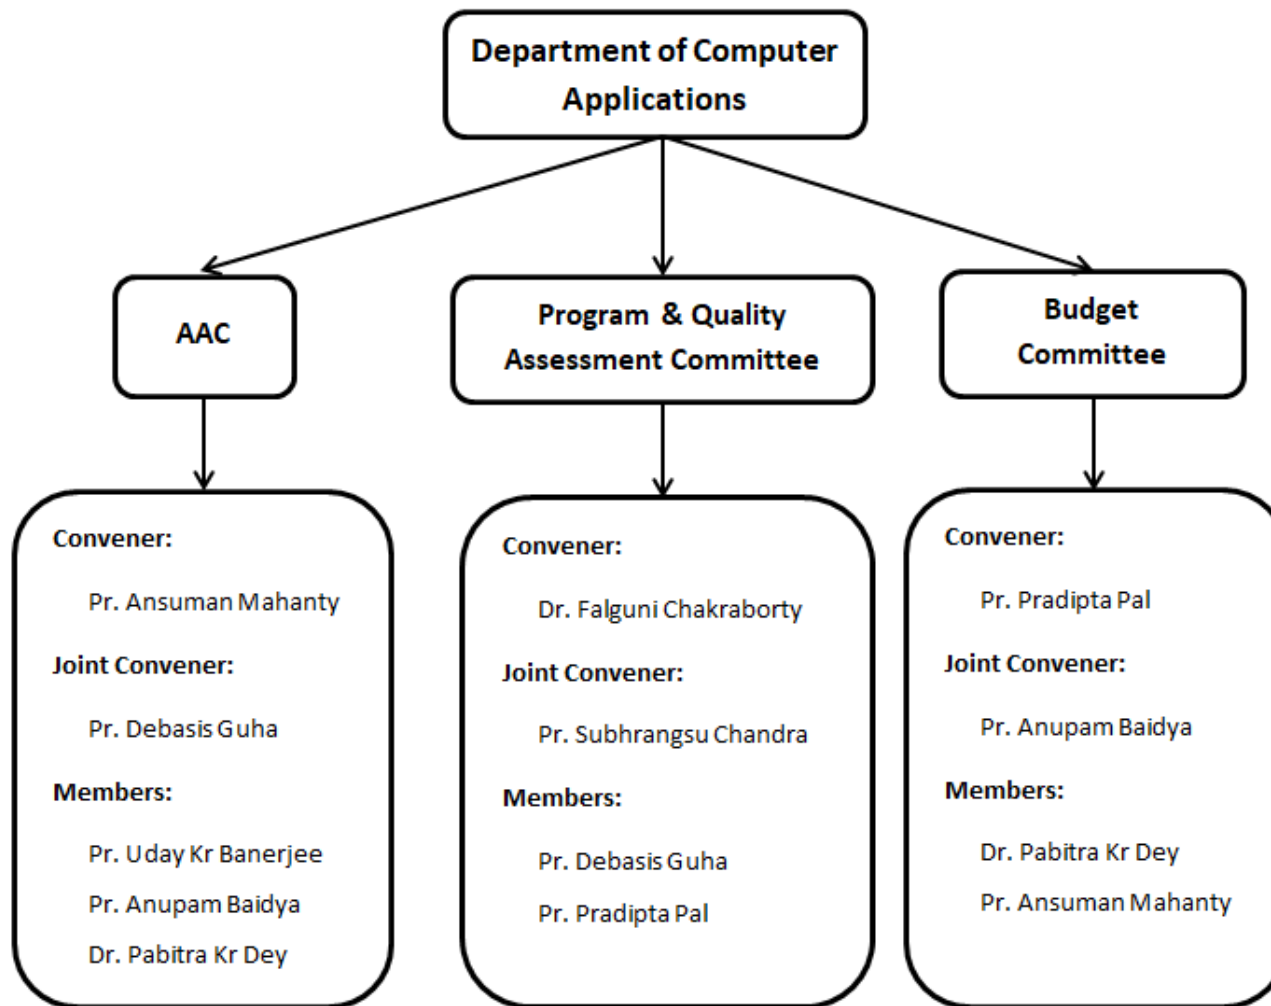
Department of Computer Applications

AAC

Program & Quality Assessment Committee

Budget Committee

Convener:

Pr. Ansuman Mahanty

Joint Convener:

Pr. Debasis Guha

Members:

Pr. Uday Kr Banerjee

Pr. Anupam Baidya

Dr. Pabitra Kr Dey

Convener:

Dr. Falguni Chakraborty

Joint Convener:

Pr. Subhrangsu Chandra

Members:

Pr. Debasis Guha

Pr. Pradipta Pal

Convener:

Pr. Pradipta Pal

Joint Convener:

Pr. Anupam Baidya

Members:

Dr. Pabitra Kr Dey

Pr. Ansuman Mahanty